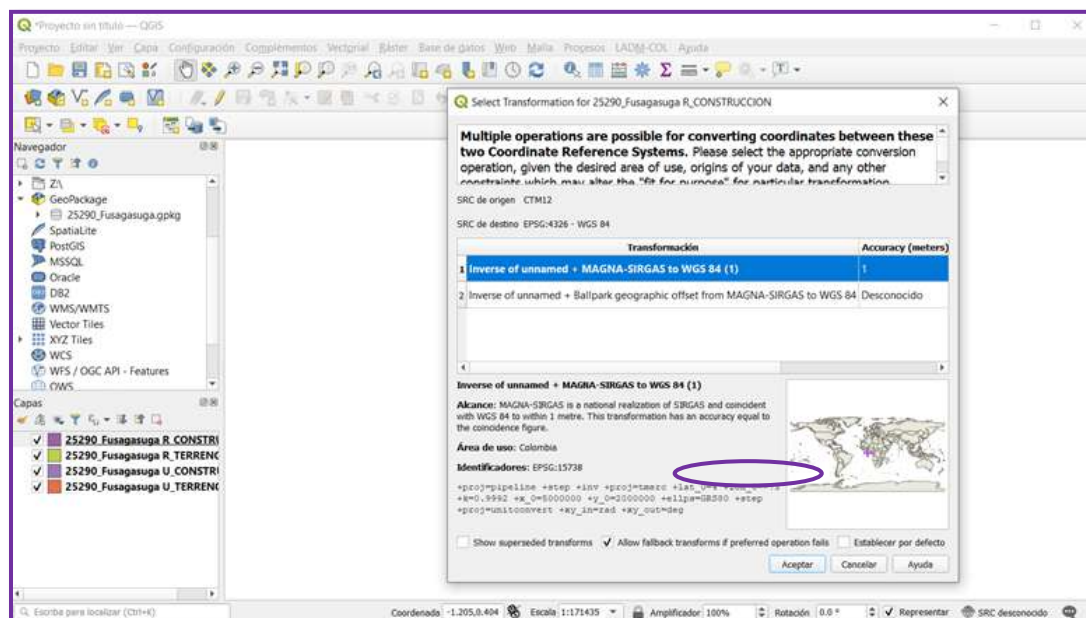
*Proyecto sin título — QGIS

Proyecto Editar Ver Capa Configuración Complementos Vectorial Ráster Base de datos Web Malla Procesos LADM-COL Ayuda

Navegador

Z:\
GeoPackage
25290_Fusagasuga.gpkg
SpatiaLite
PostGIS
MSSQL
Oracle
DB2
WMS/WMTS
Vector Tiles
XYZ Tiles
WCS
WFS / OGC API - Features
OWS

Capas

25290_Fusagasuga R_CONSTRU
25290_Fusagasuga R_TERRENO
25290_Fusagasuga U_CONSTRU
25290_Fusagasuga U_TERRENO

Select Transformation for 25290_Fusagasuga R_CONSTRUCCION

**Multiple operations are possible for converting coordinates between these two Coordinate Reference Systems.** Please select the appropriate conversion operation, given the desired area of use, origins of your data, and any other constraints which may alter the "fit for purpose" for particular transformation

SRC de origen CTM12

SRC de destino EPSG:4326 - WGS 84

| | Transformación | Accuracy (meters) |
|---|---|---|
| 1 | Inverse of unnamed + MAGNA-SIRGAS to WGS 84 (1) | 1 |
| 2 | Inverse of unnamed + Ballpark geographic offset from MAGNA-SIRGAS to WGS 84 | Desconocido |

**Inverse of unnamed + MAGNA-SIRGAS to WGS 84 (1)**

**Alcance:** MAGNA-SIRGAS is a national realization of SIRGAS and coincident with WGS 84 to within 1 metre. This transformation has an accuracy equal to the coincidence figure.

**Área de uso:** Colombia

**Identificadores:** EPSG:15738

+proj=pipeline +step +inv +proj=tmerc +lat_0=4 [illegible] +k=0.9992 +x_0=5000000 +y_0=2000000 +ellps=GRS80 +step +proj=unitconvert +xy_in=rad +xy_out=deg

Show superseded transforms ✓ Allow fallback transforms if preferred operation fails Establecer por defecto

Aceptar Cancelar Ayuda

Escriba para localizar (Ctrl+K)   Coordenada -1.205,0.404   Escala 1:171435   Amplificador 100%   Rotación 0.0 °   ✓ Representar   SRC desconocido